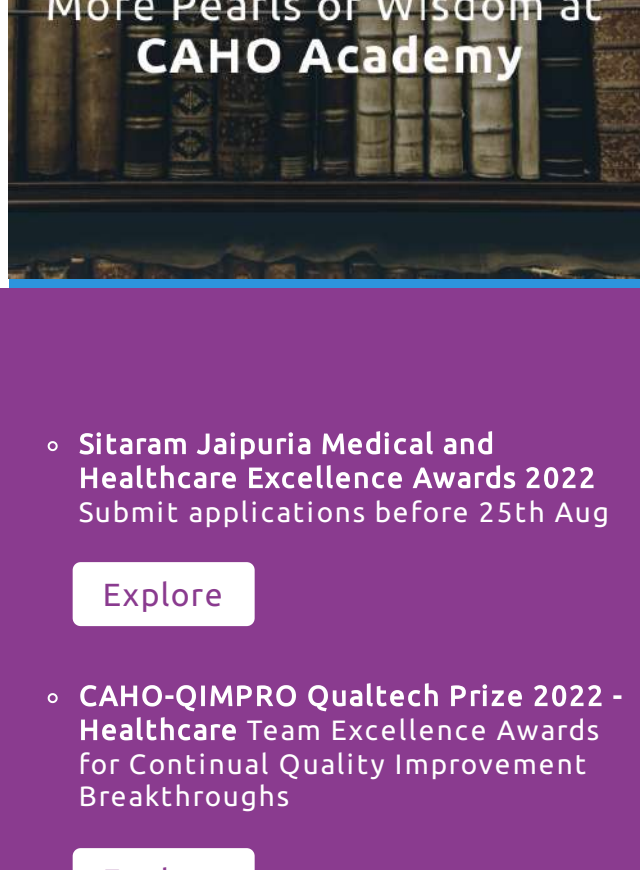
More Pearls of Wisdom at CAHO Academy

- **Sitaram Jaipuria Medical and Healthcare Excellence Awards 2022** Submit applications before 25th Aug

Explore

- **CAHO-QIMPRO Qualtech Prize 2022 - Healthcare** Team Excellence Awards for Continual Quality Improvement Breakthroughs

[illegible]